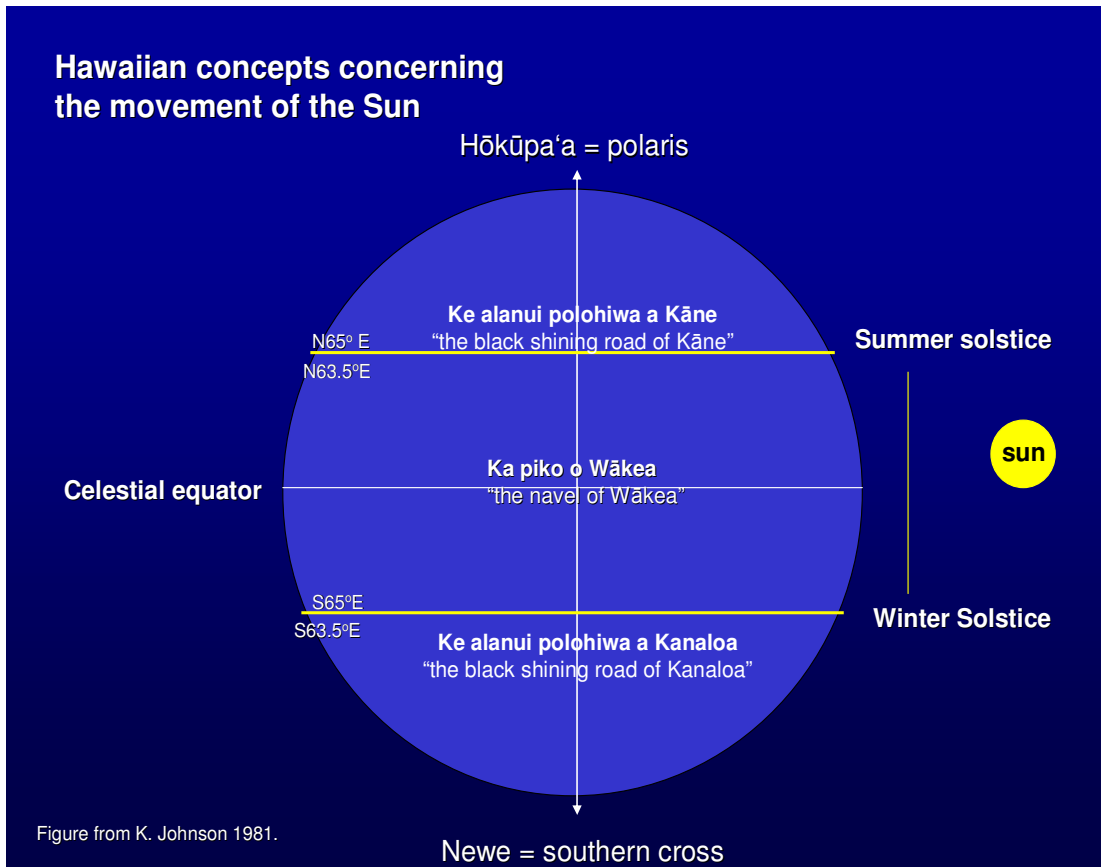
Hawaiian concepts concerning the movement of the Sun

Hōkūpaʻa = polaris

Ke alanui polohiwa a Kāne
"the black shining road of Kāne"

N65º E

N63.5ºE

Summer solstice

sun

Celestial equator

Ka piko o Wākea
"the navel of Wākea"

S65ºE

S63.5ºE

Winter Solstice

Ke alanui polohiwa a Kanaloa
"the black shining road of Kanaloa"

Figure from K. Johnson 1981.

Newe = southern cross